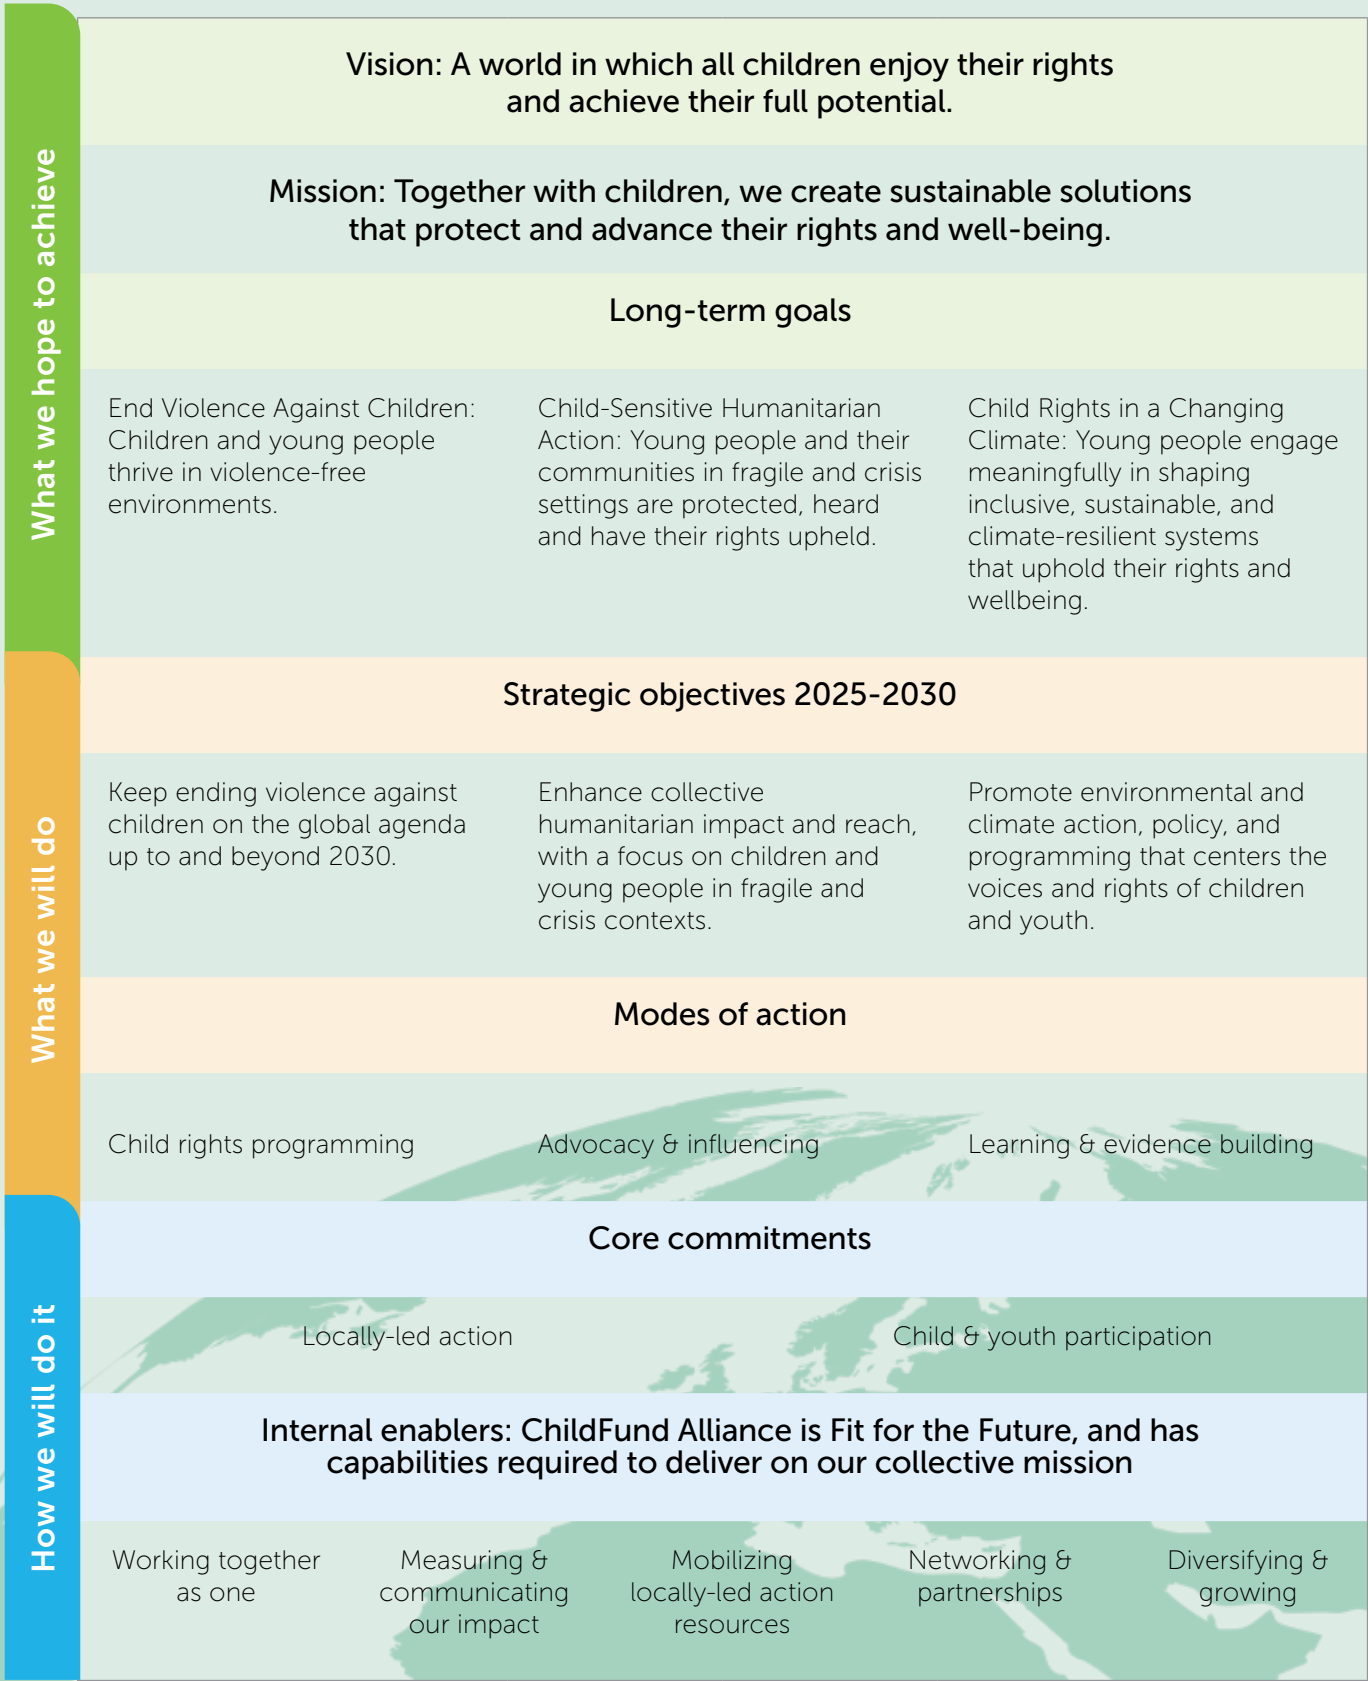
What we hope to achieve

Vision: A world in which all children enjoy their rights and achieve their full potential.

Mission: Together with children, we create sustainable solutions that protect and advance their rights and well-being.

Long-term goals

End Violence Against Children: Children and young people thrive in violence-free environments.

Child-Sensitive Humanitarian Action: Young people and their communities in fragile and crisis settings are protected, heard and have their rights upheld.

Child Rights in a Changing Climate: Young people engage meaningfully in shaping inclusive, sustainable, and climate-resilient systems that uphold their rights and wellbeing.

What we will do

Strategic objectives 2025-2030

Keep ending violence against children on the global agenda up to and beyond 2030.

Enhance collective humanitarian impact and reach, with a focus on children and young people in fragile and crisis contexts.

Promote environmental and climate action, policy, and programming that centers the voices and rights of children and youth.

Modes of action

Child rights programming

Advocacy & influencing

Learning & evidence building

How we will do it

Core commitments

Locally-led action

Child & youth participation

Internal enablers: ChildFund Alliance is Fit for the Future, and has capabilities required to deliver on our collective mission

Working together as one

Measuring & communicating our impact

Mobilizing locally-led action resources

Networking & partnerships

Diversifying & growing